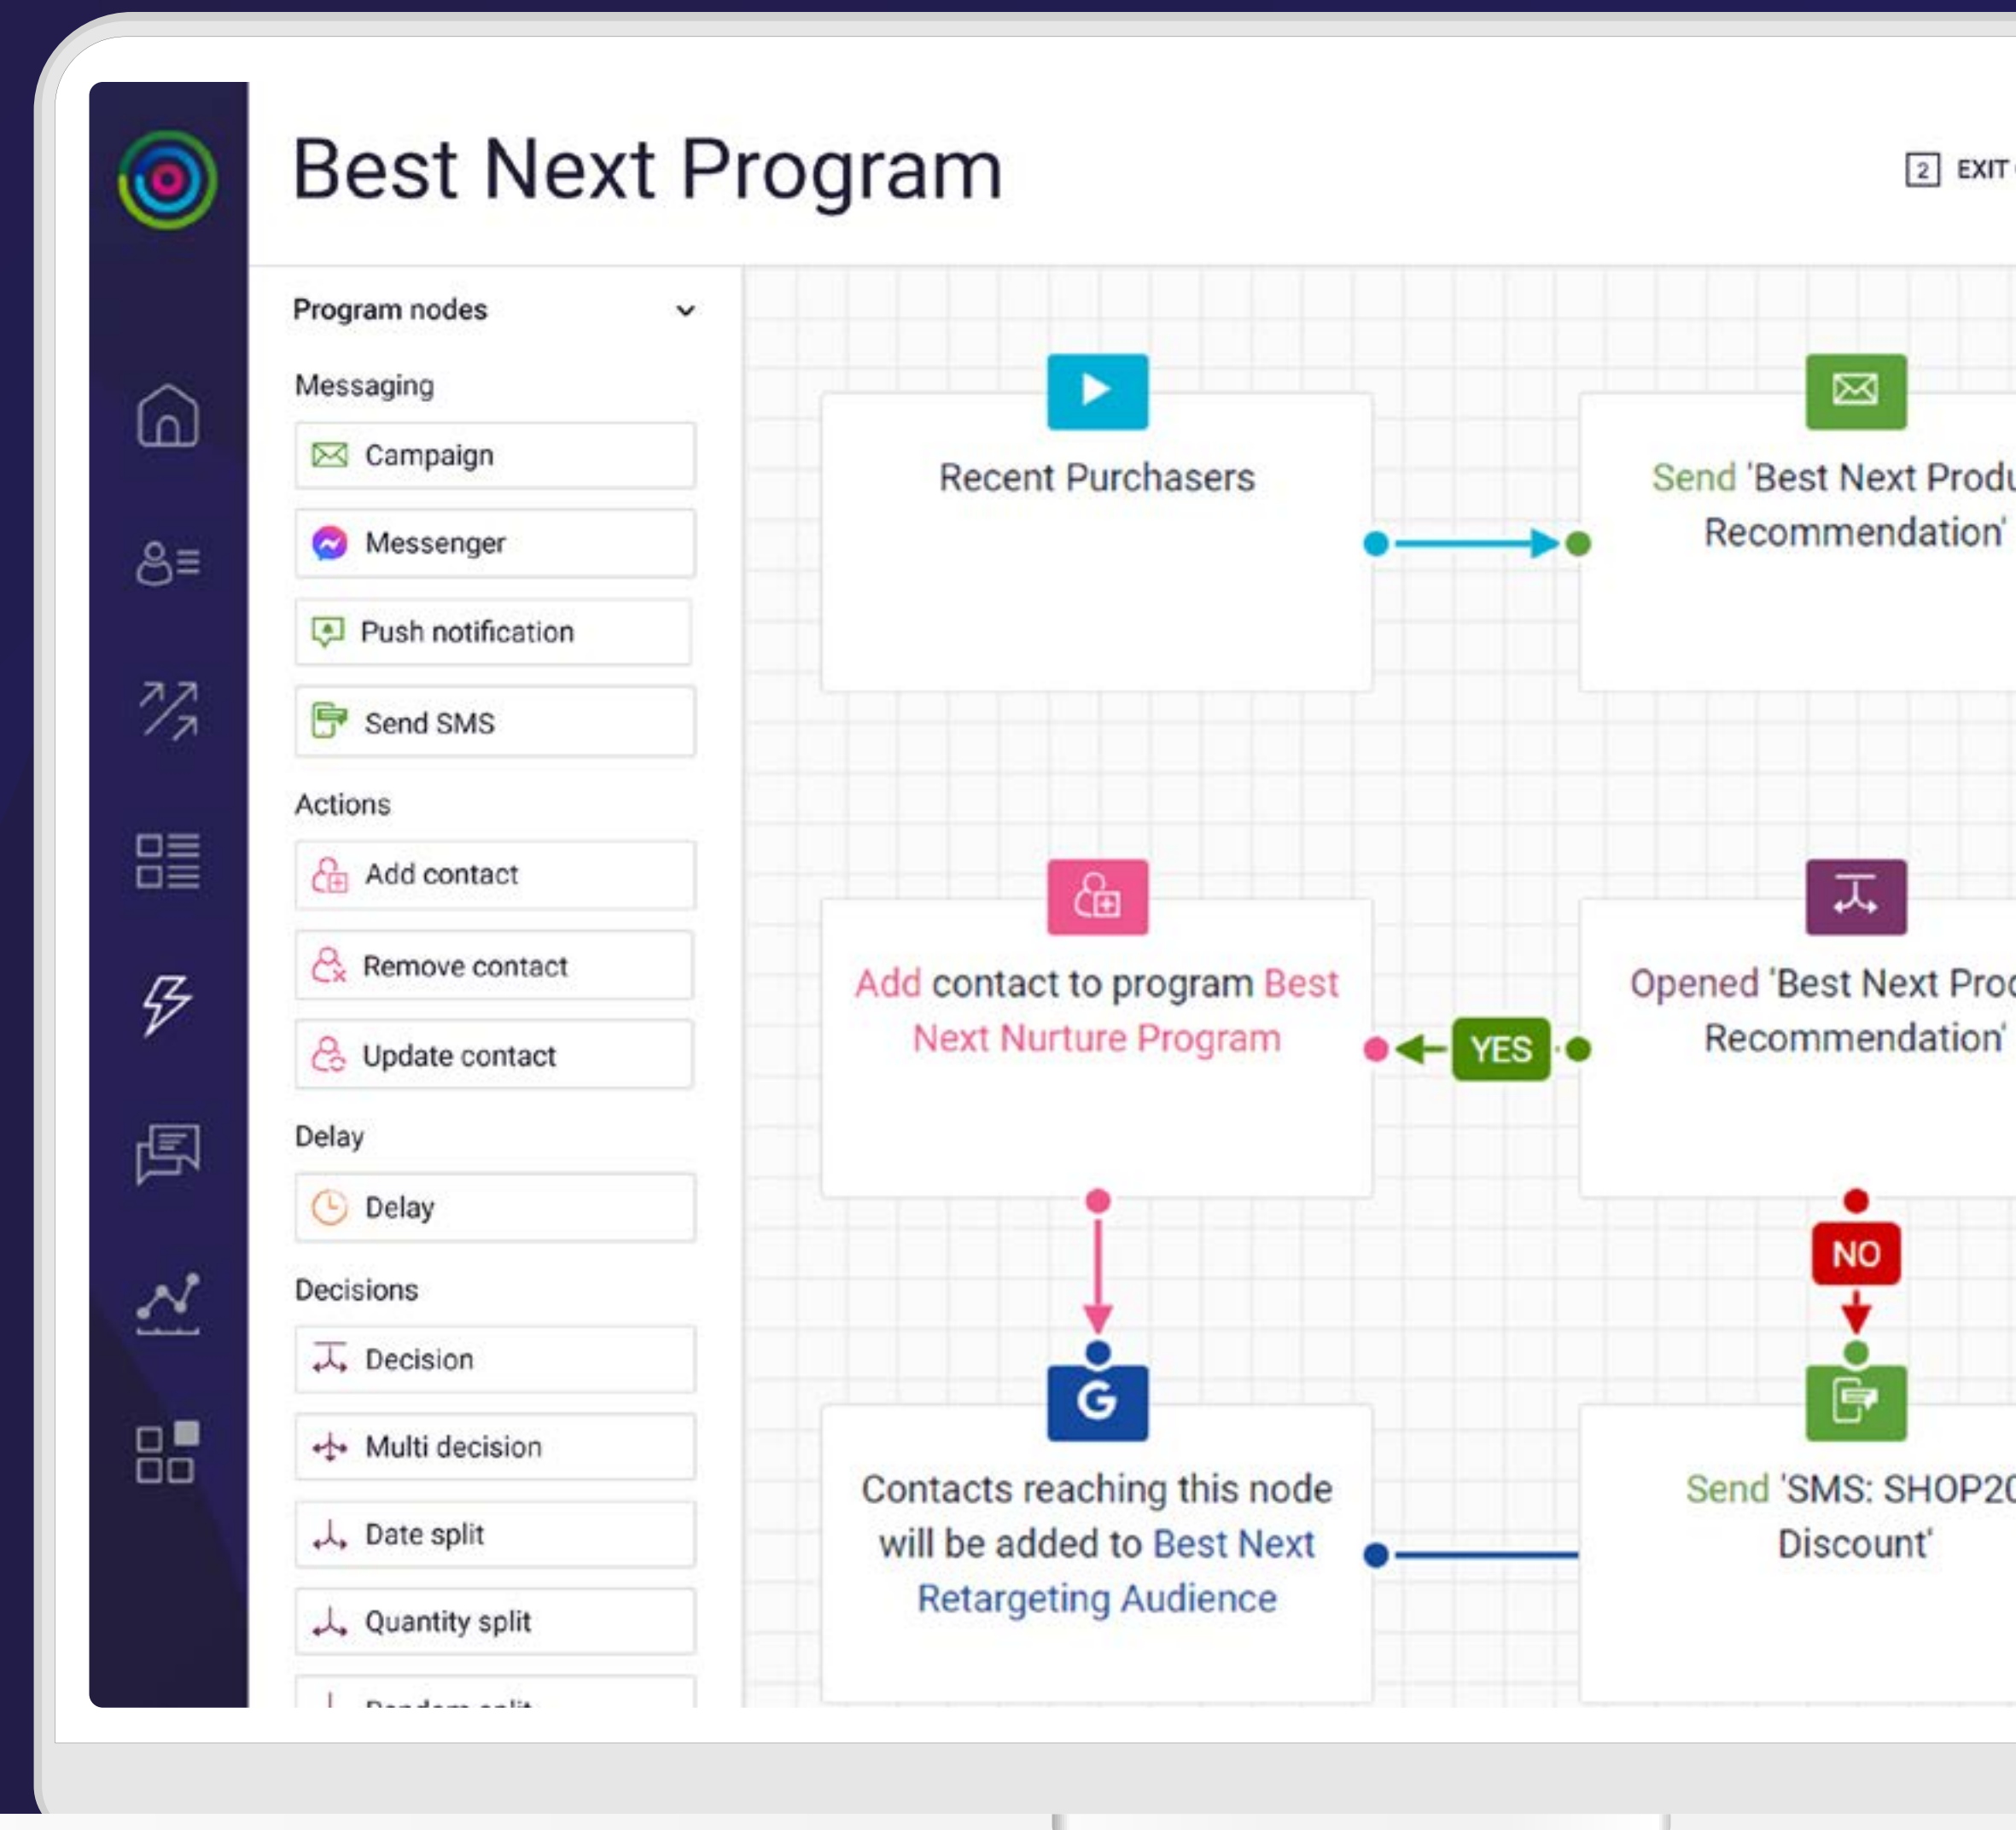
Best Next Program

2 EXIT

Program nodes

Messaging

Campaign

Messenger

Push notification

Send SMS

Actions

Add contact

Remove contact

Update contact

Delay

Delay

Decisions

Decision

Multi decision

Date split

Quantity split

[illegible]

Recent Purchasers

Send 'Best Next Produ
Recommendation'

Add contact to program Best Next Nurture Program

YES

Opened 'Best Next Proc
Recommendation'

NO

G

Contacts reaching this node will be added to Best Next Retargeting Audience

Send 'SMS: SHOP2C
Discount'